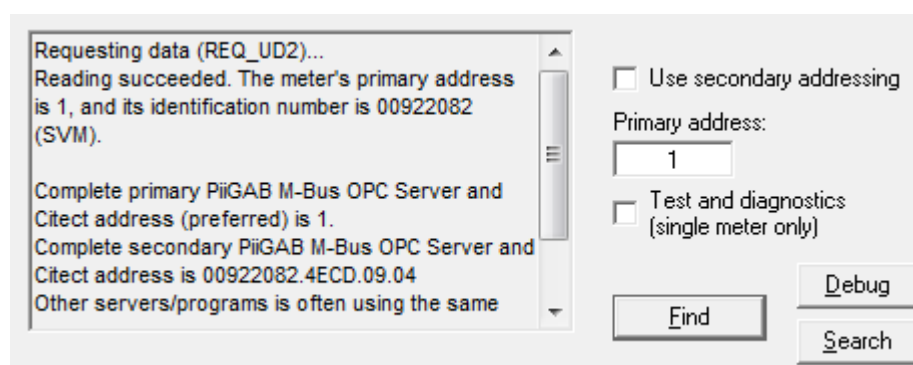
Requesting data (REQ_UD2)...
Reading succeeded. The meter's primary address is 1, and its identification number is 00922082 (SVM).

Complete primary PiiGAB M-Bus OPC Server and Citect address (preferred) is 1.
Complete secondary PiiGAB M-Bus OPC Server and Citect address is 00922082.4ECD.09.04
Other servers/programs is often using the same

Use secondary addressing

Primary address:

1

Test and diagnostics (single meter only)

Debug

Find

Search